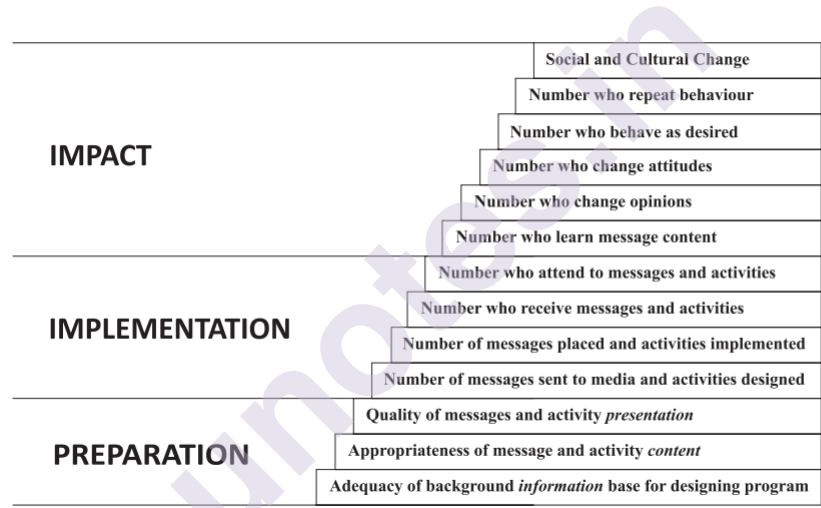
IMPACT

Social and Cultural Change

Number who repeat behaviour

Number who behave as desired

Number who change attitudes

Number who change opinions

Number who learn message content

IMPLEMENTATION

Number who attend to messages and activities

Number who receive messages and activities

Number of messages placed and activities implemented

Number of messages sent to media and activities designed

PREPARATION

Quality of messages and activity *presentation*

Appropriateness of message and activity *content*

Adequacy of background *information* base for designing program

unotes.in